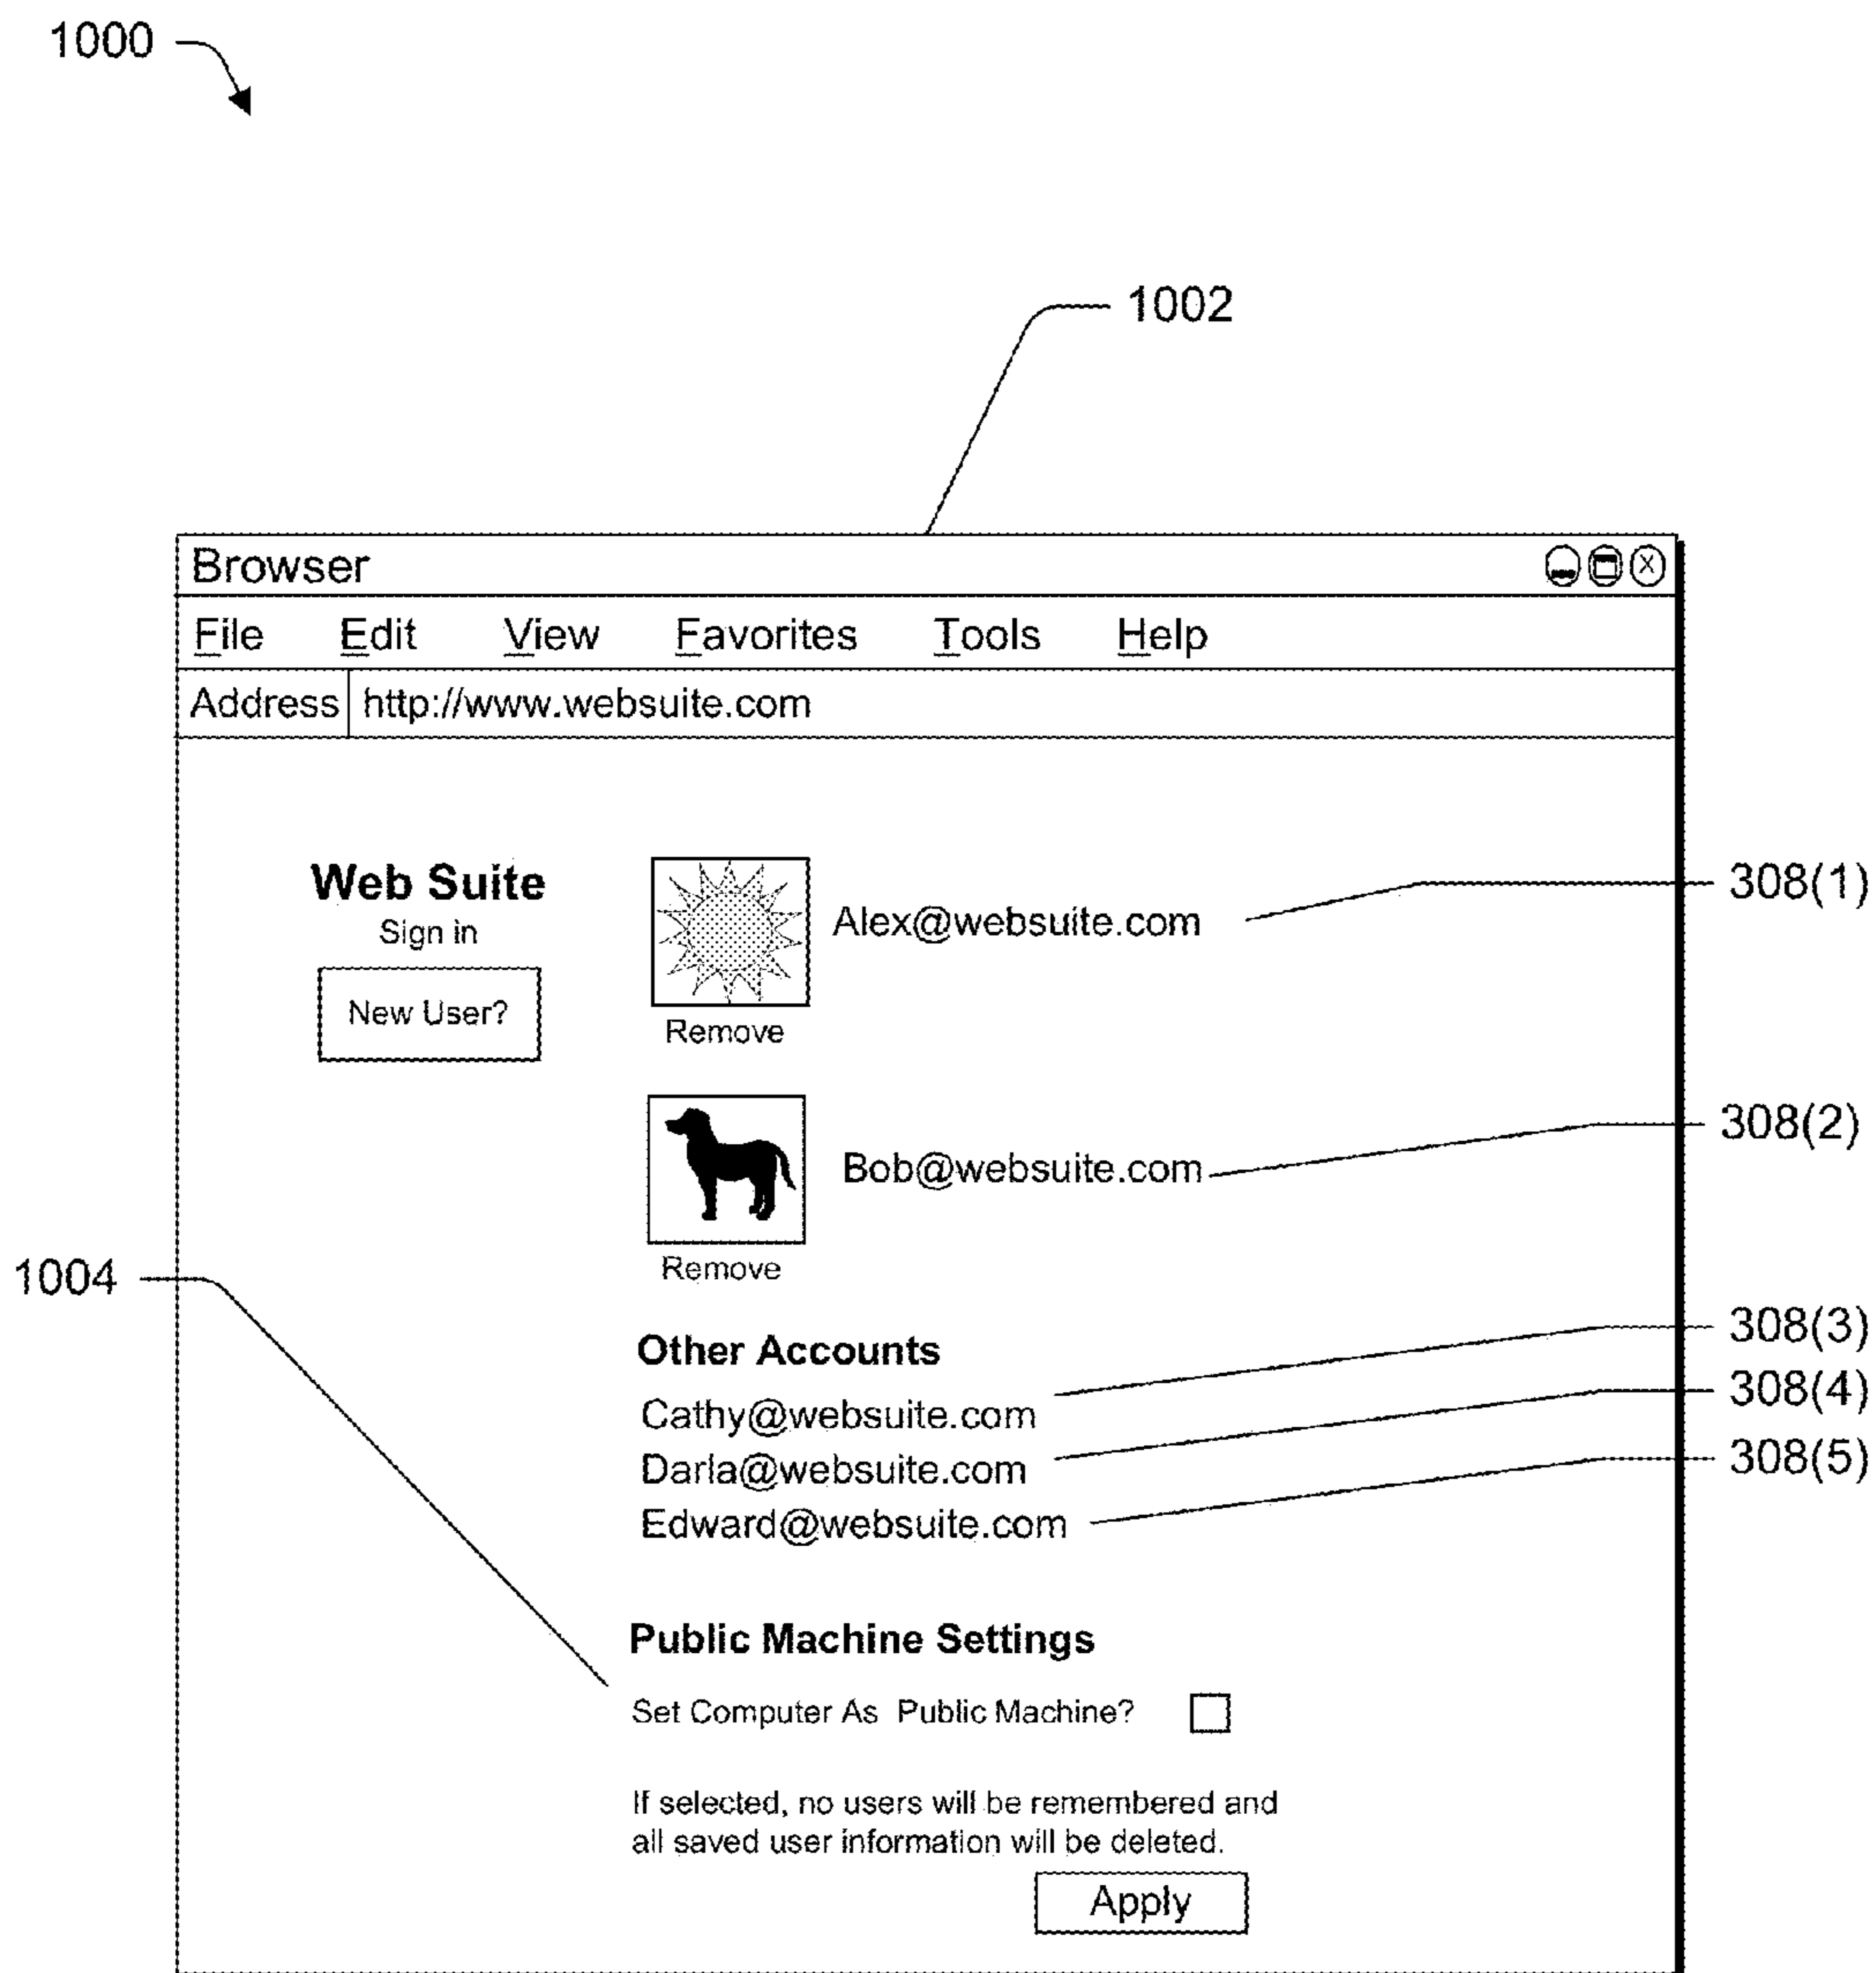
1000

1002

Browser

File Edit View Favorites Tools Help

Address http://www.websuite.com

Web Suite
Sign in

New User?

Alex@websuite.com

Remove

308(1)

Bob@websuite.com

Remove

308(2)

1004

Other Accounts

Cathy@websuite.com
Darla@websuite.com
Edward@websuite.com

308(3)
308(4)
308(5)

Public Machine Settings

Set Computer As Public Machine?

If selected, no users will be remembered and all saved user information will be deleted.

Apply